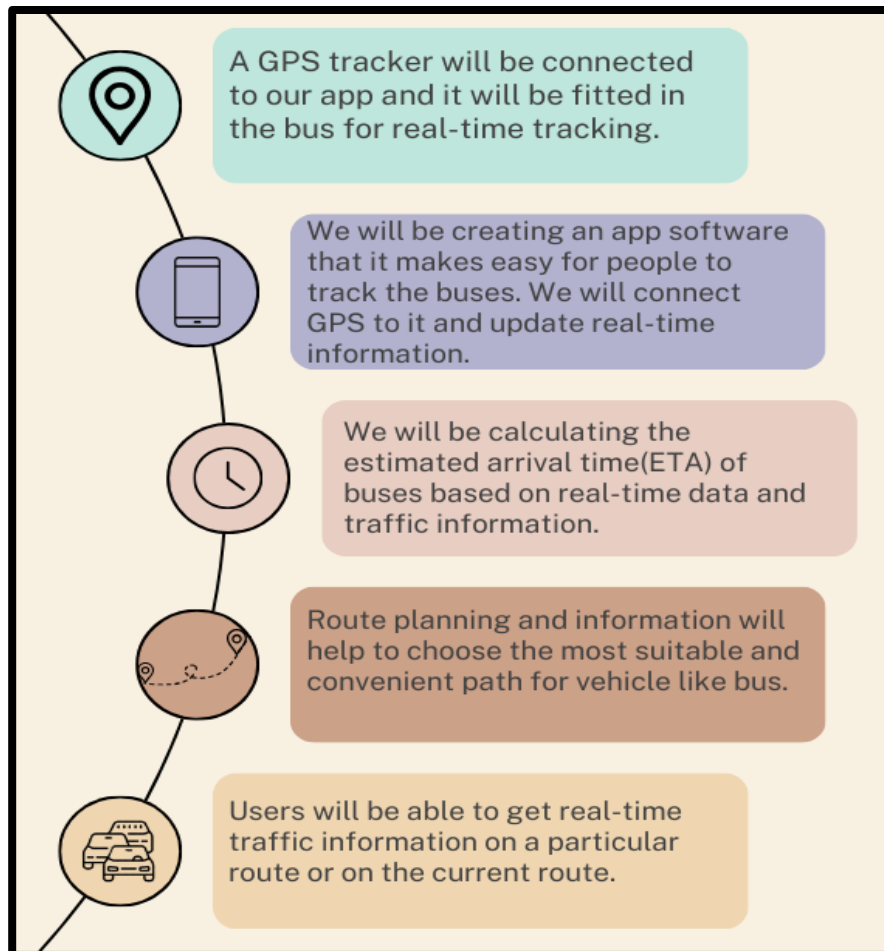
A GPS tracker will be connected to our app and it will be fitted in the bus for real-time tracking.

We will be creating an app software that it makes easy for people to track the buses. We will connect GPS to it and update real-time information.

We will be calculating the estimated arrival time(ETA) of buses based on real-time data and traffic information.

Route planning and information will help to choose the most suitable and convenient path for vehicle like bus.

Users will be able to get real-time traffic information on a particular route or on the current route.